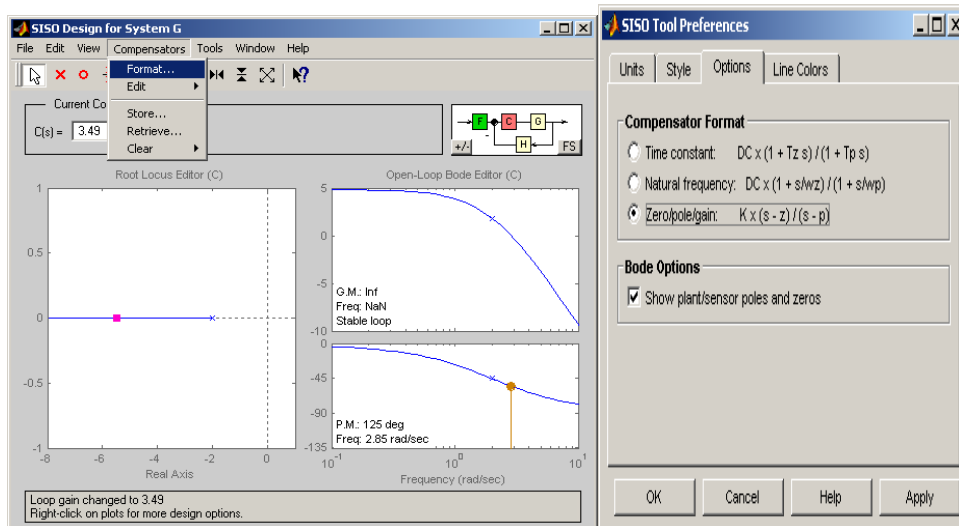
SISO Design for System G

File Edit View Compensators Tools Window Help

Format...
Edit
Store...
Retrieve...
Clear

Current Co
C(s) = 3.49

F C G H
+/- FS

Root Locus Editor (C)

1
0.5
0
-0.5
-1
-8 -6 -4 -2 0
Real Axis

Open-Loop Bode Editor (C)

5
0
-5
-10
G.M.: Inf
Freq: NaN
Stable loop

0
-45
-90
-135
P.M.: 125 deg
Freq: 2.85 rad/sec
$10^{-1}$ $10^{0}$ $10^{1}$
Frequency (rad/sec)

Loop gain changed to 3.49
Right-click on plots for more design options.

SISO Tool Preferences

Units Style Options Line Colors

Compensator Format
Time constant: DC x (1 + Tz s) / (1 + Tp s)
Natural frequency: DC x (1 + s/wz) / (1 + s/wp)
Zero/pole/gain: K x (s - z) / (s - p)

Bode Options
Show plant/sensor poles and zeros

OK Cancel Help Apply